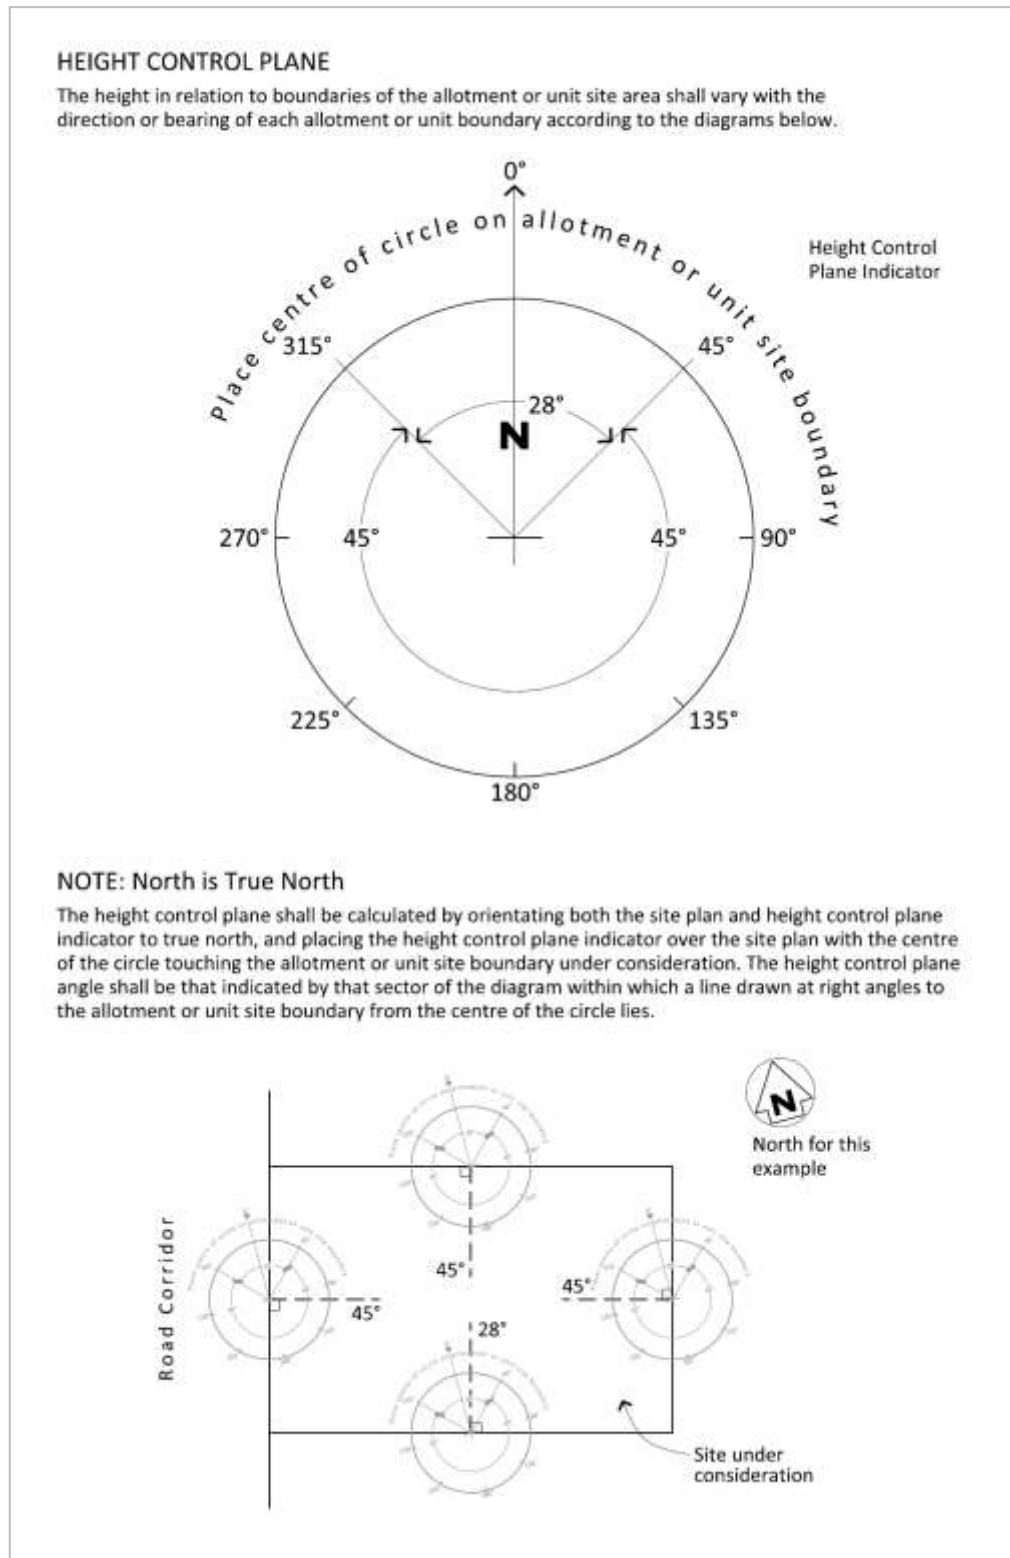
HEIGHT CONTROL PLANE

The height in relation to boundaries of the allotment or unit site area shall vary with the direction or bearing of each allotment or unit boundary according to the diagrams below.

0°

Place centre of circle on allotment or unit site boundary

Height Control Plane Indicator

315°

45°

28°

N

270°

45°

45°

90°

225°

135°

180°

NOTE: North is True North

The height control plane shall be calculated by orientating both the site plan and height control plane indicator to true north, and placing the height control plane indicator over the site plan with the centre of the circle touching the allotment or unit site boundary under consideration. The height control plane angle shall be that indicated by that sector of the diagram within which a line drawn at right angles to the allotment or unit site boundary from the centre of the circle lies.

N

North for this example

Road Corridor

45°

45°

45°

28°

Site under consideration